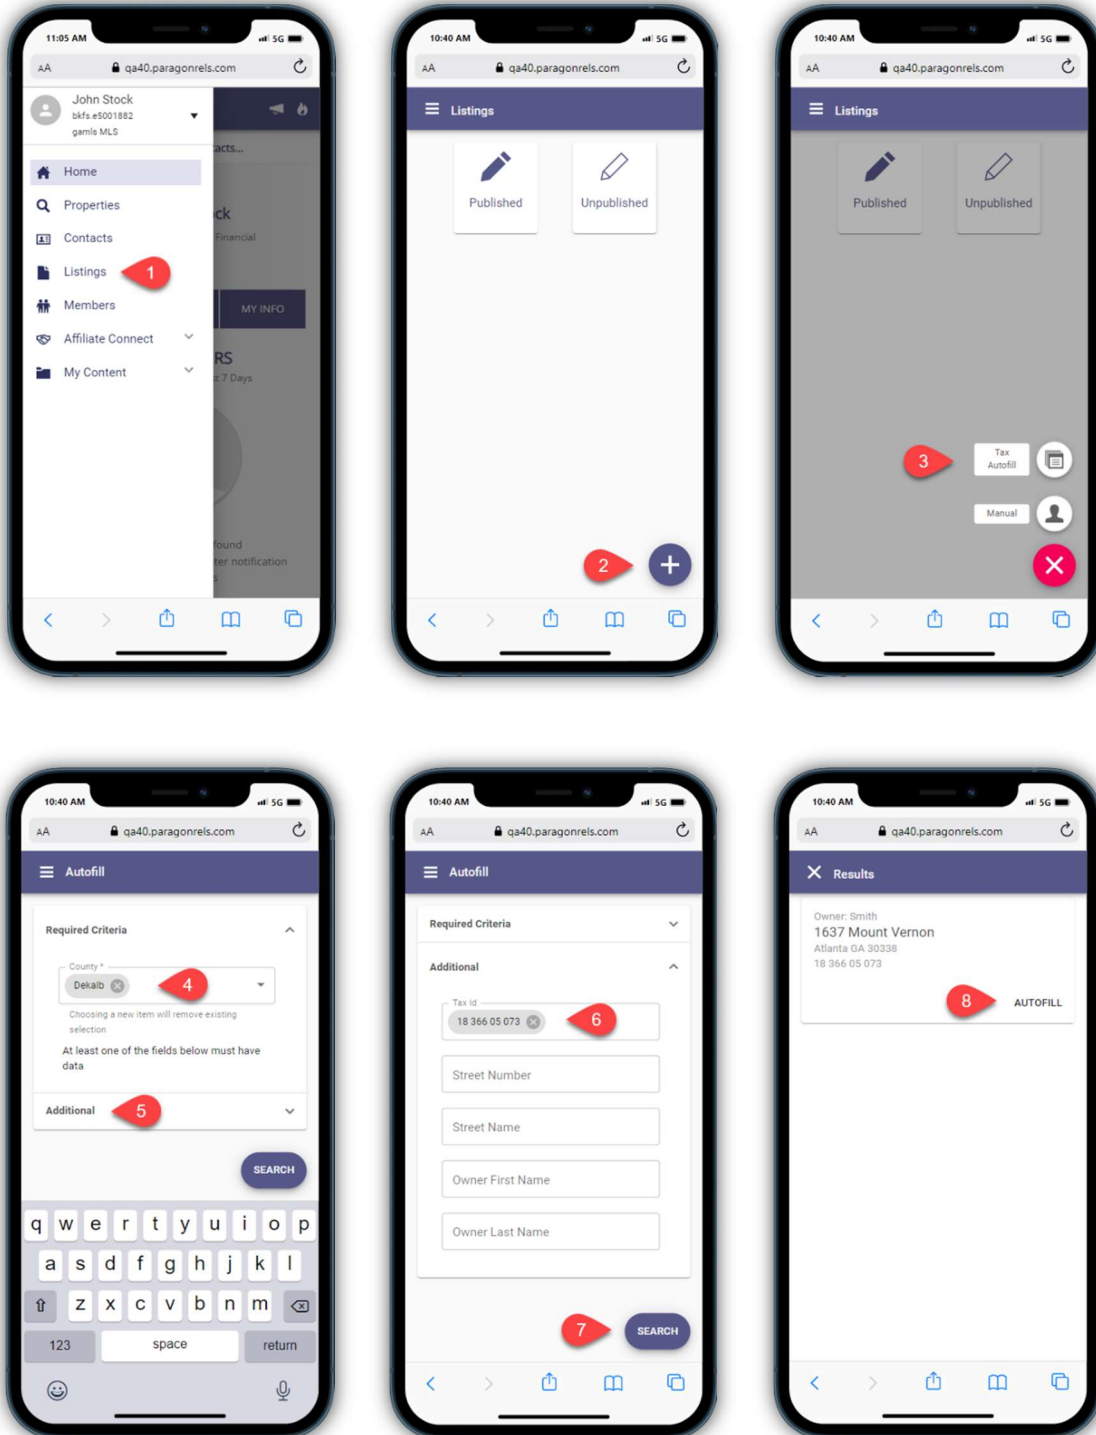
11:05 AM 5G
AA qa40.paragonrels.com
John Stock
bkfs.e5001882
gamls MLS
Home
Properties
Contacts
Listings 1
Members
Affiliate Connect
My Content
acts...
ck
Financial
MY INFO
RS
t 7 Days
found
ter notification

10:40 AM 5G
AA qa40.paragonrels.com
Listings
Published
Unpublished
2

10:40 AM 5G
AA qa40.paragonrels.com
Listings
Published
Unpublished
3
Tax Autofill
Manual

10:40 AM 5G
AA qa40.paragonrels.com
Autofill
Required Criteria
County *
Dekalb 4
Choosing a new item will remove existing selection
At least one of the fields below must have data
Additional 5
SEARCH
q w e r t y u i o p
a s d f g h j k l
z x c v b n m
123 space return

10:40 AM 5G
AA qa40.paragonrels.com
Autofill
Required Criteria
Additional
Tax Id
18 366 05 073 6
Street Number
Street Name
Owner First Name
Owner Last Name
7 SEARCH

10:40 AM 5G
AA qa40.paragonrels.com
Results
Owner: Smith
1637 Mount Vernon
Atlanta GA 30338
18 366 05 073
8 AUTOFILL